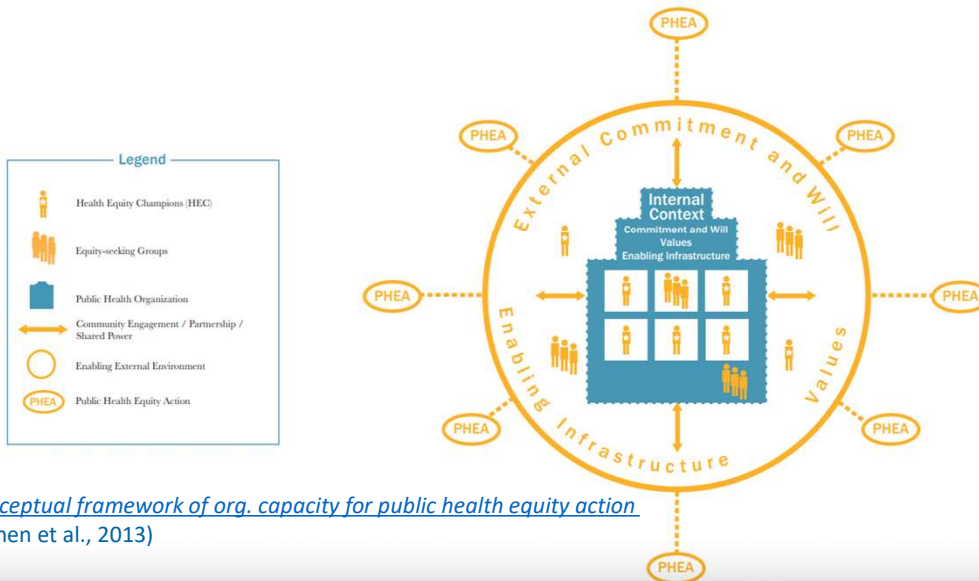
Legend

Health Equity Champions (HEC)

Equity-seeking Groups

Public Health Organization

Community Engagement / Partnership / Shared Power

Enabling External Environment

PHEA Public Health Equity Action

PHEA

PHEA

PHEA

PHEA

PHEA

PHEA

PHEA

PHEA

External Commitment and Will

Internal Context

Commitment and Will

Values

Enabling Infrastructure

Enabling Infrastructure

Values

ceptual framework of org. capacity for public health equity action

hen et al., 2013)